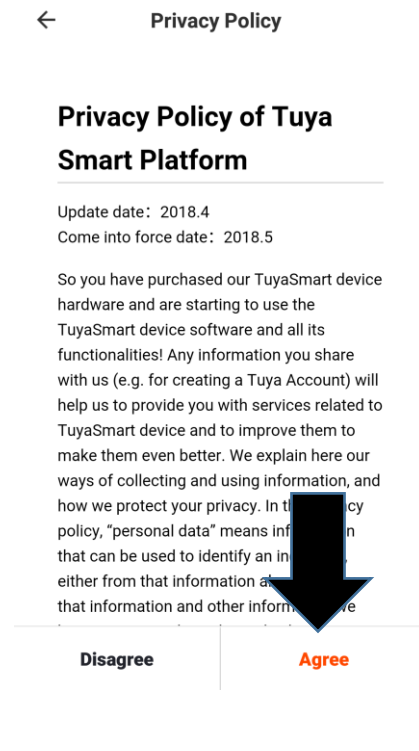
← Privacy Policy

Privacy Policy of Tuya Smart Platform

Update date：2018.4
Come into force date：2018.5

So you have purchased our TuyaSmart device hardware and are starting to use the TuyaSmart device software and all its functionalities! Any information you share with us (e.g. for creating a Tuya Account) will help us to provide you with services related to TuyaSmart device and to improve them to make them even better. We explain here our ways of collecting and using information, and how we protect your privacy. In th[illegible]cy policy, “personal data” means inf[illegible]n that can be used to identify an in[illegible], either from that information a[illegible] that information and other inform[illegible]

Disagree
Agree